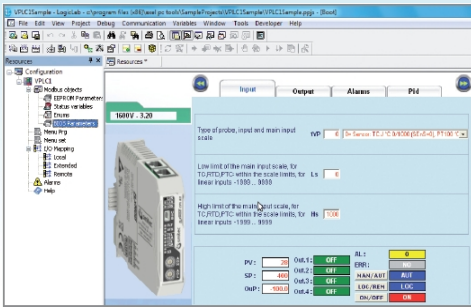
VPLC1Sample - LogicLab - c:\program files (x86)\axel plc tools\SampleProjects\VPLC1Sample\VPLC1Sample.ppjs - [Boot]

File Edit View Project Debug Communication Variables Window Tools Developer Help

Resources

Resources *

Configuration
VPLC1
Modbus objects
EEPROM Parameters
Status variables
Enums
BIOS Parameters
Menu Prg
Menu set
I/O Mapping
Local
Extended
Remote
Alarms
Help

1600V - 3.20

Input
Output
Alarms
Pid

Type of probe, input and main input scale tYP 0 0= Sensor TC J °C 0/1000 [0/1=0/1], PT100 °C

Low limit of the main input scale, for TC,RTD,PTC within the scale limits, for linear inputs -1999 ... 9999 Ls 0

High limit of the main input scale, for TC,RTD,PTC within the scale limits, for linear inputs -1999 ... 9999 Hs 1000

PV: 26
SP: 400
Out: -1000

Out.1: OFF
Out.2: OFF
Out.3: OFF
Out.4: OFF

AL: 0
ERR: 0
MAN/AUT AUT
LOC/REM LOC
ON/OFF ON